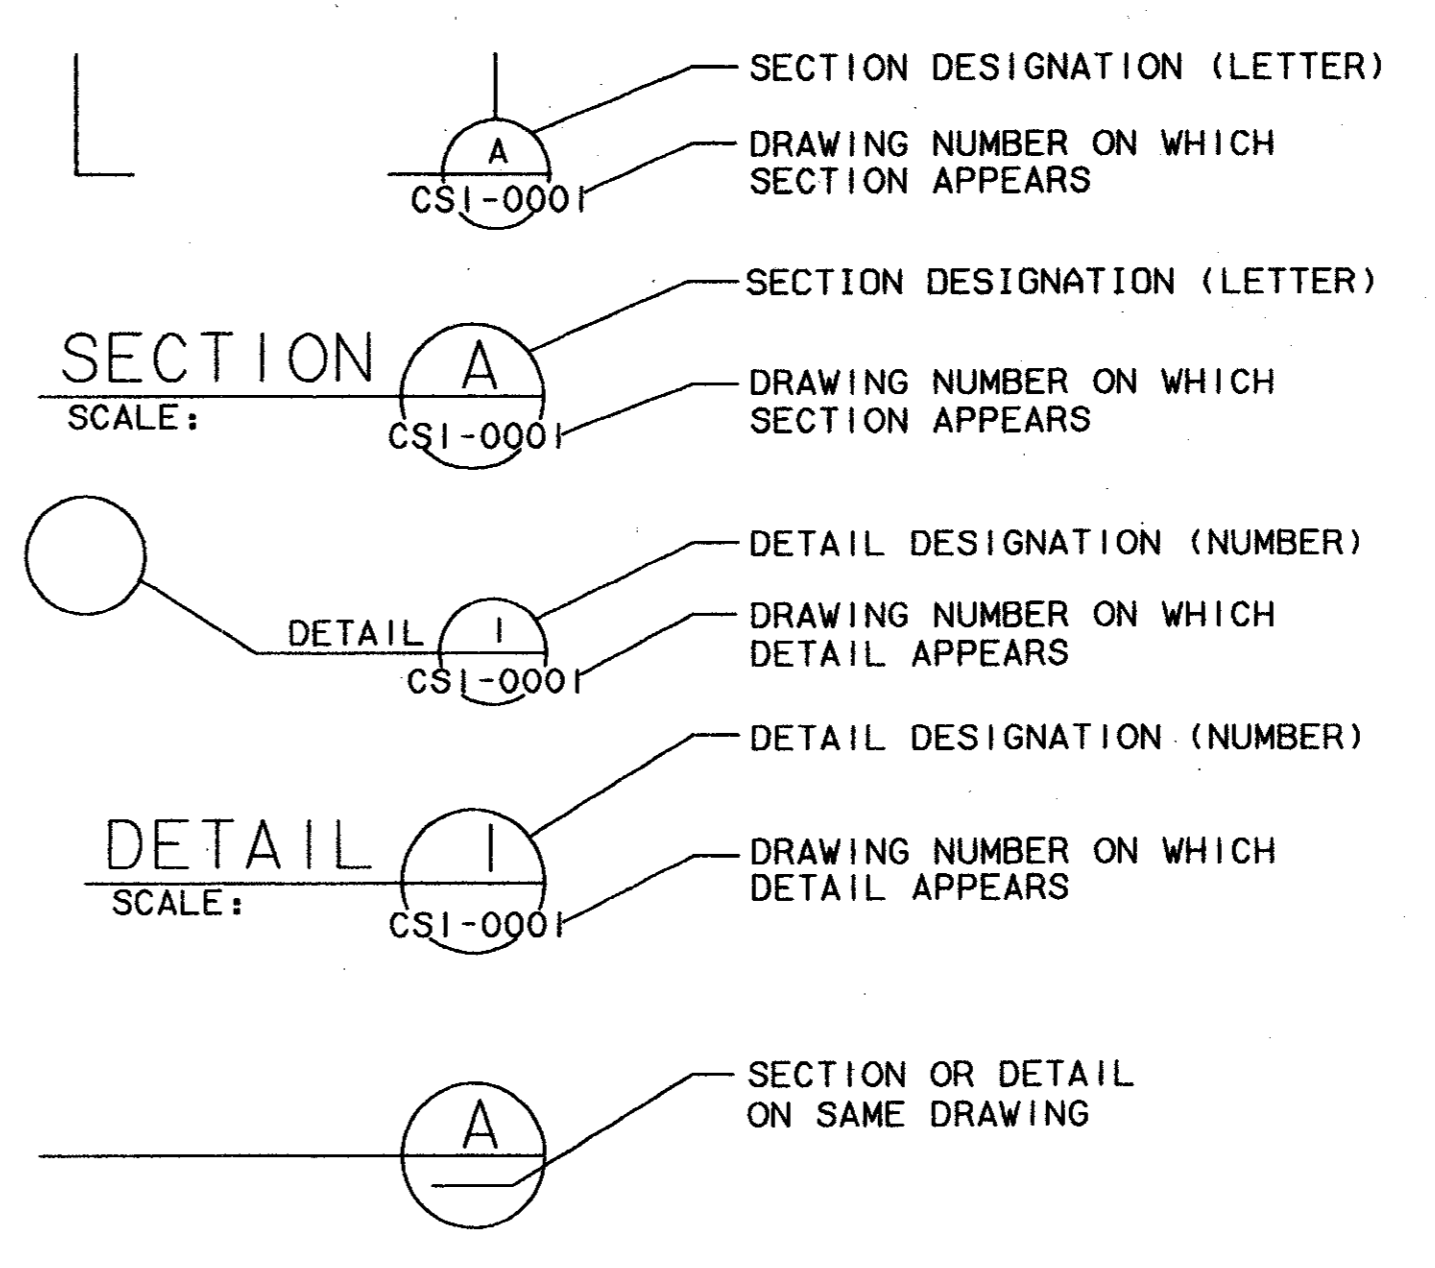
A
CS1-0001

SECTION DESIGNATION (LETTER)

DRAWING NUMBER ON WHICH SECTION APPEARS

SECTION
SCALE:
A
CS1-0001

SECTION DESIGNATION (LETTER)

DRAWING NUMBER ON WHICH SECTION APPEARS

DETAIL
1
CS1-0001

DETAIL DESIGNATION (NUMBER)

DRAWING NUMBER ON WHICH DETAIL APPEARS

DETAIL
SCALE:
1
CS1-0001

DETAIL DESIGNATION (NUMBER)

DRAWING NUMBER ON WHICH DETAIL APPEARS

A

SECTION OR DETAIL ON SAME DRAWING